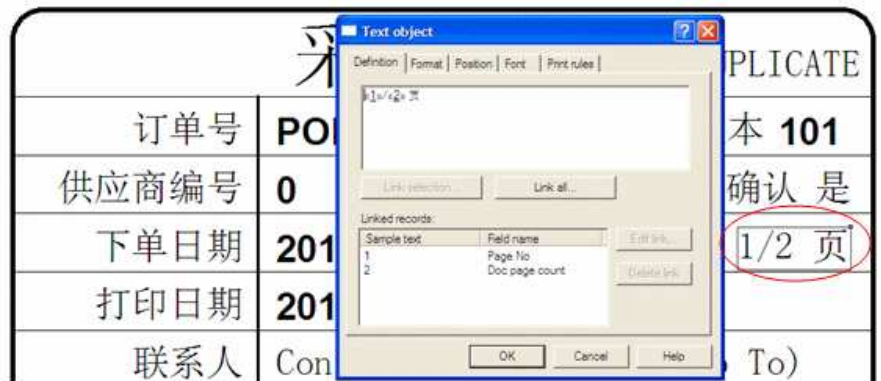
采 PLICATE

订单号 POI 本 101
供应商编号 0 确认 是
下单日期 201 1/2 页
打印日期 201
联系人 Con To)

Text object
Definition | Format | Position | Font | Print rules
&1&/&2& 页
Link selection... Link all...
Linked records:
| Sample text | Field name |
|---|---|
| 1 | Page No |
| 2 | Doc page count |
Edit link... Delete link
OK Cancel Help